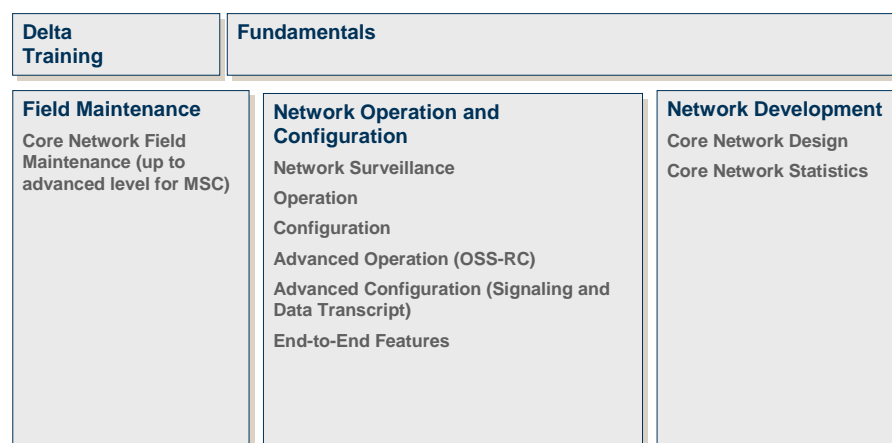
Delta Training

Fundamentals

Field Maintenance

Core Network Field Maintenance (up to advanced level for MSC)

Network Operation and Configuration

Network Surveillance

Operation

Configuration

Advanced Operation (OSS-RC)

Advanced Configuration (Signaling and Data Transcript)

End-to-End Features

Network Development

Core Network Design

Core Network Statistics